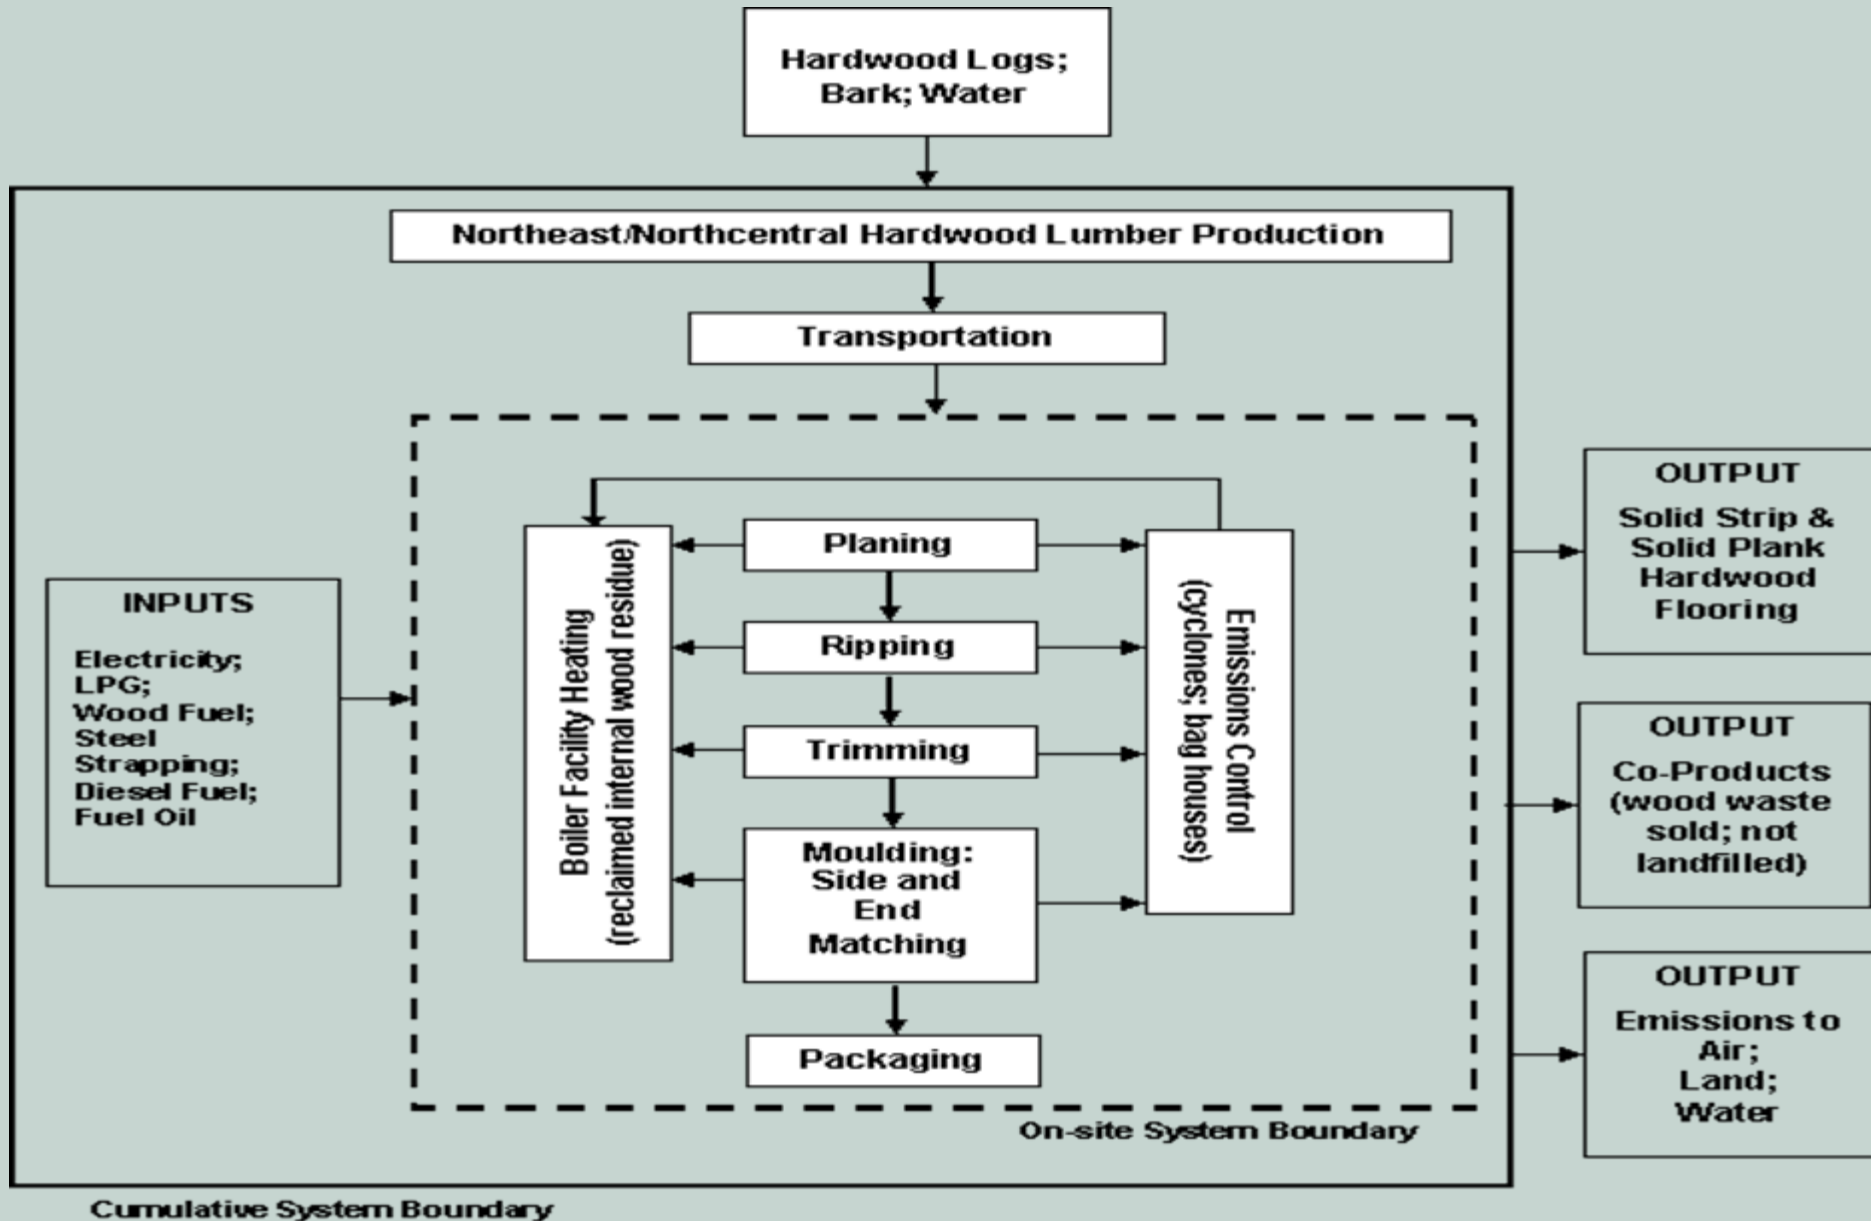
Hardwood Logs; Bark; Water

Northeast/Northcentral Hardwood Lumber Production

Transportation

INPUTS

Electricity; LPG; Wood Fuel; Steel Strapping; Diesel Fuel; Fuel Oil

Boiler Facility Heating (reclaimed internal wood residue)

Planing

Ripping

Trimming

Moulding: Side and End Matching

Packaging

Emissions Control (cyclones; bag houses)

OUTPUT

Solid Strip & Solid Plank Hardwood Flooring

OUTPUT

Co-Products (wood waste sold; not landfilled)

OUTPUT

Emissions to Air; Land; Water

On-site System Boundary

Cumulative System Boundary